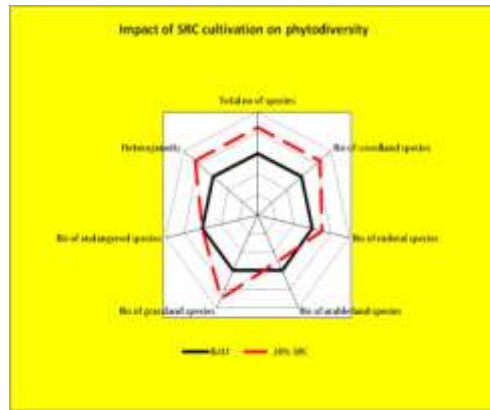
Impact of SRC cultivation on phytodiversity

Total no of species

No of woodland species

No of ruderal species

No of arable land species

No of grassland species

No of endangered species

Hemerobiotic

BAU

10% SRC